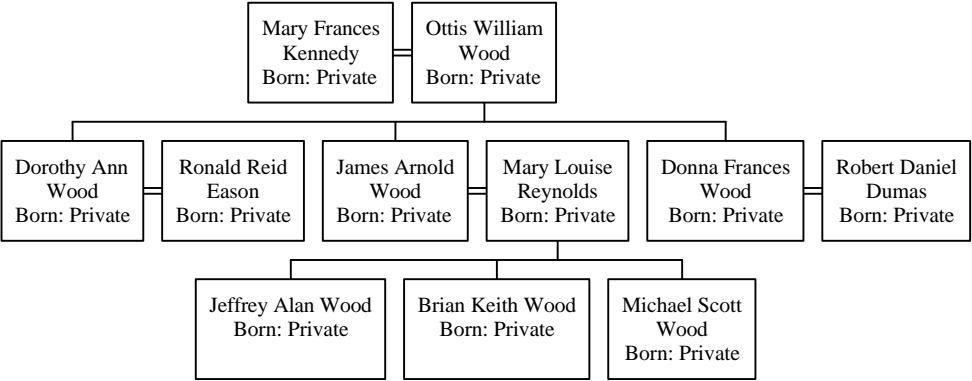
Mary Frances Kennedy
Born: Private

Ottis William Wood
Born: Private

Dorothy Ann Wood
Born: Private

Ronald Reid Eason
Born: Private

James Arnold Wood
Born: Private

Mary Louise Reynolds
Born: Private

Donna Frances Wood
Born: Private

Robert Daniel Dumas
Born: Private

Jeffrey Alan Wood
Born: Private

Brian Keith Wood
Born: Private

Michael Scott Wood
Born: Private